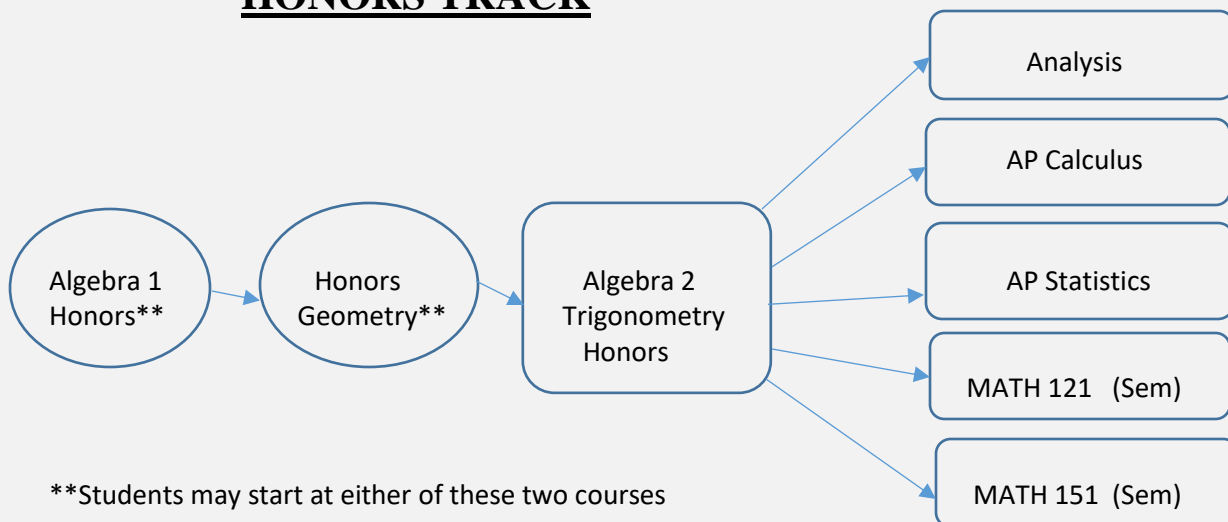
HONORS TRACK

Algebra 1 Honors**

Honors Geometry**

Algebra 2 Trigonometry Honors

Analysis

AP Calculus

AP Statistics

MATH 121 (Sem)

MATH 151 (Sem)

**Students may start at either of these two courses